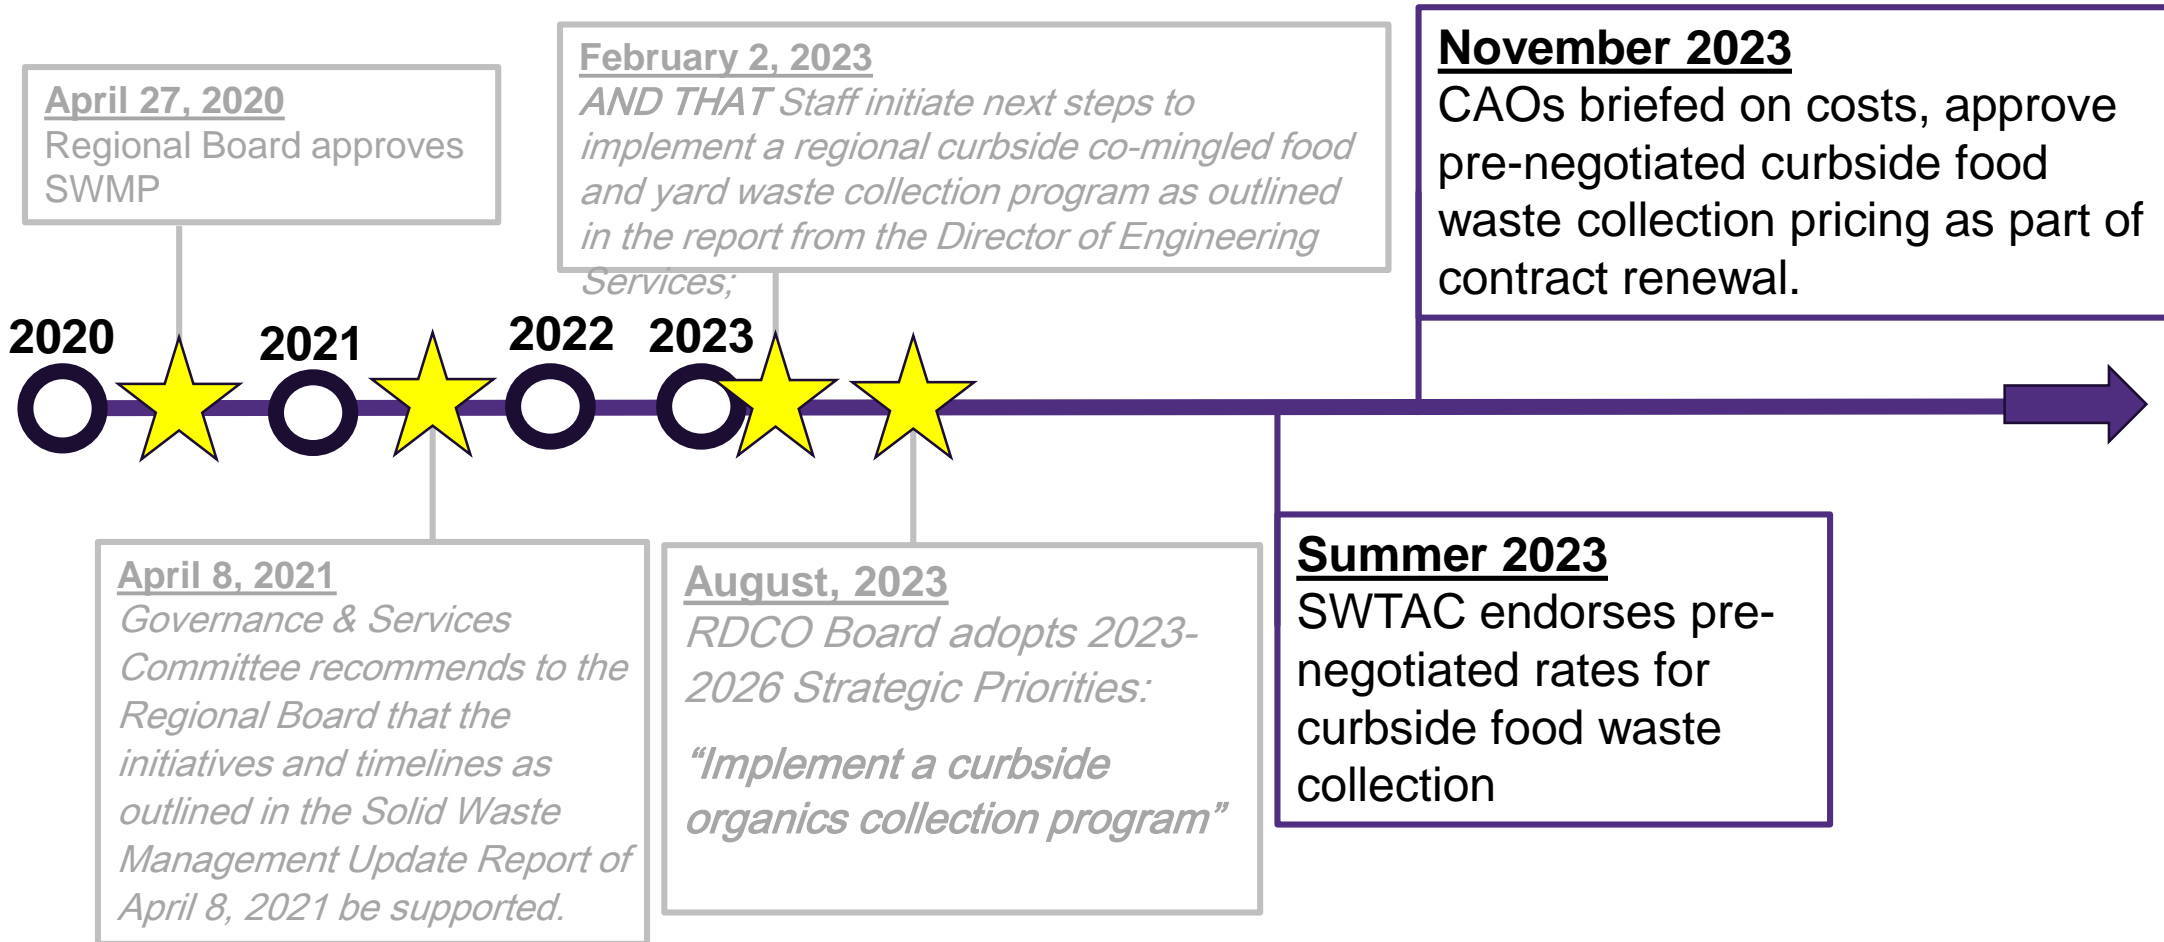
April 27, 2020
Regional Board approves SWMP

February 2, 2023
AND THAT Staff initiate next steps to implement a regional curbside co-mingled food and yard waste collection program as outlined in the report from the Director of Engineering Services;

November 2023
CAOs briefed on costs, approve pre-negotiated curbside food waste collection pricing as part of contract renewal.

2020

2021

2022

2023

April 8, 2021
Governance & Services Committee recommends to the Regional Board that the initiatives and timelines as outlined in the Solid Waste Management Update Report of April 8, 2021 be supported.

August, 2023
RDCO Board adopts 2023-2026 Strategic Priorities:

"Implement a curbside organics collection program"

Summer 2023
SWTAC endorses pre-negotiated rates for curbside food waste collection